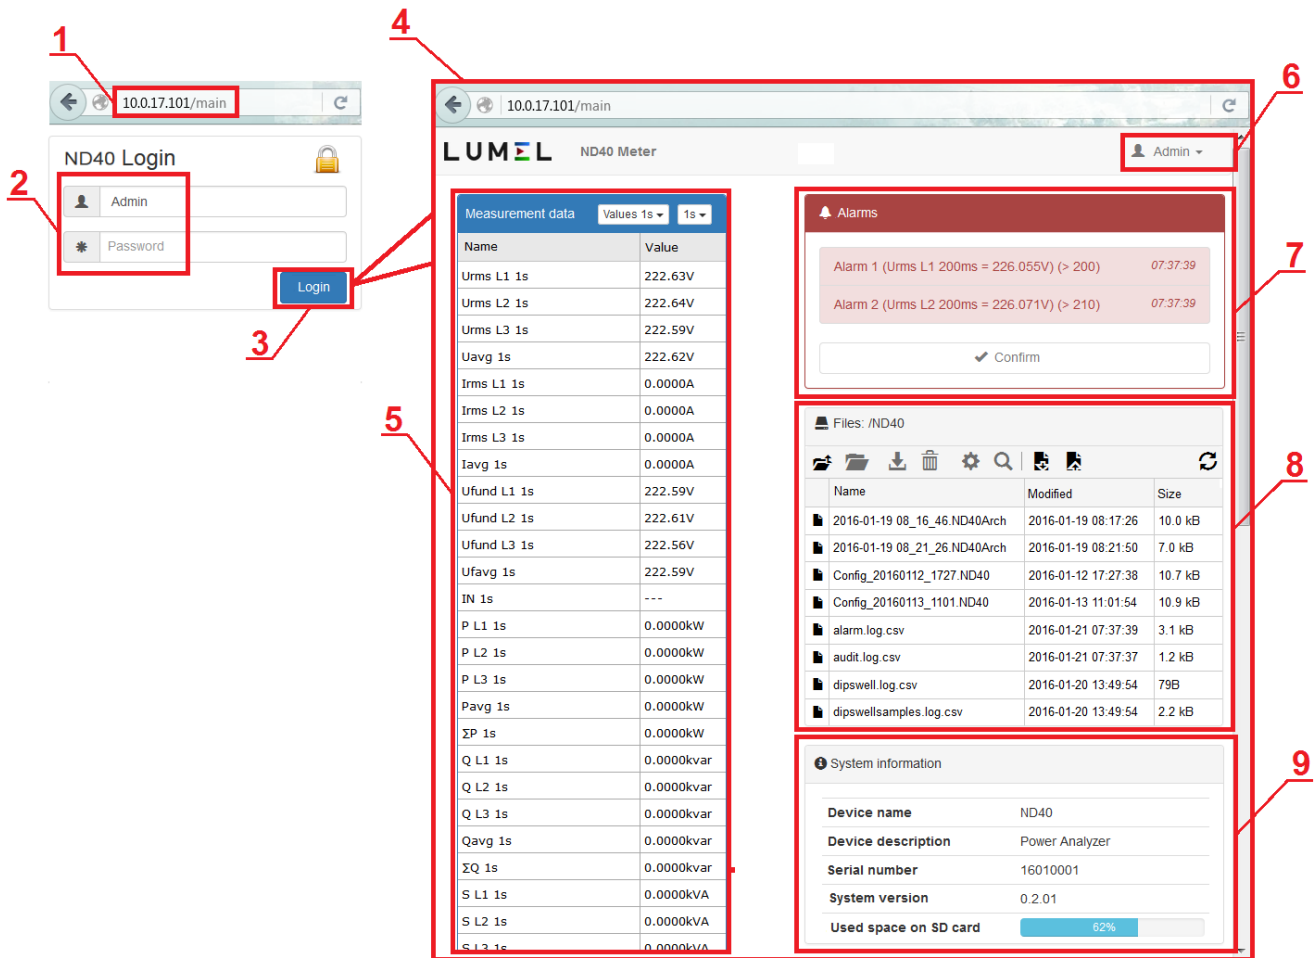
1

10.0.17.101/main

ND40 Login

2

Admin

Password

Login

3

4

10.0.17.101/main

LUMEL

ND40 Meter

Admin

6

5

Measurement data Values 1s 1s

| Name | Value |
|---|---|
| Urms L1 1s | 222.63V |
| Urms L2 1s | 222.64V |
| Urms L3 1s | 222.59V |
| Uavg 1s | 222.62V |
| Irms L1 1s | 0.0000A |
| Irms L2 1s | 0.0000A |
| Irms L3 1s | 0.0000A |
| Iavg 1s | 0.0000A |
| Ufund L1 1s | 222.59V |
| Ufund L2 1s | 222.61V |
| Ufund L3 1s | 222.56V |
| Ufavg 1s | 222.59V |
| IN 1s | --- |
| P L1 1s | 0.0000kW |
| P L2 1s | 0.0000kW |
| P L3 1s | 0.0000kW |
| Pavg 1s | 0.0000kW |
| ΣP 1s | 0.0000kW |
| Q L1 1s | 0.0000kvar |
| Q L2 1s | 0.0000kvar |
| Q L3 1s | 0.0000kvar |
| Qavg 1s | 0.0000kvar |
| ΣQ 1s | 0.0000kvar |
| S L1 1s | 0.0000kVA |
| S L2 1s | 0.0000kVA |
| S L3 1s | 0.0000kVA |

Alarms

Alarm 1 (Urms L1 200ms = 226.055V) (> 200) 07:37:39

Alarm 2 (Urms L2 200ms = 226.071V) (> 210) 07:37:39

Confirm

7

Files: /ND40

8

| Name | Modified | Size |
|---|---|---|
| 2016-01-19 08_16_46.ND40Arch | 2016-01-19 08:17:26 | 10.0 kB |
| 2016-01-19 08_21_26.ND40Arch | 2016-01-19 08:21:50 | 7.0 kB |
| Config_20160112_1727.ND40 | 2016-01-12 17:27:38 | 10.7 kB |
| Config_20160113_1101.ND40 | 2016-01-13 11:01:54 | 10.9 kB |
| alarm.log.csv | 2016-01-21 07:37:39 | 3.1 kB |
| audit.log.csv | 2016-01-21 07:37:37 | 1.2 kB |
| dipswell.log.csv | 2016-01-20 13:49:54 | 79B |
| dipswellsamples.log.csv | 2016-01-20 13:49:54 | 2.2 kB |

System information

9

| Device name | ND40 |
|---|---|
| Device description | Power Analyzer |
| Serial number | 16010001 |
| System version | 0.2.01 |
| Used space on SD card | 62% |